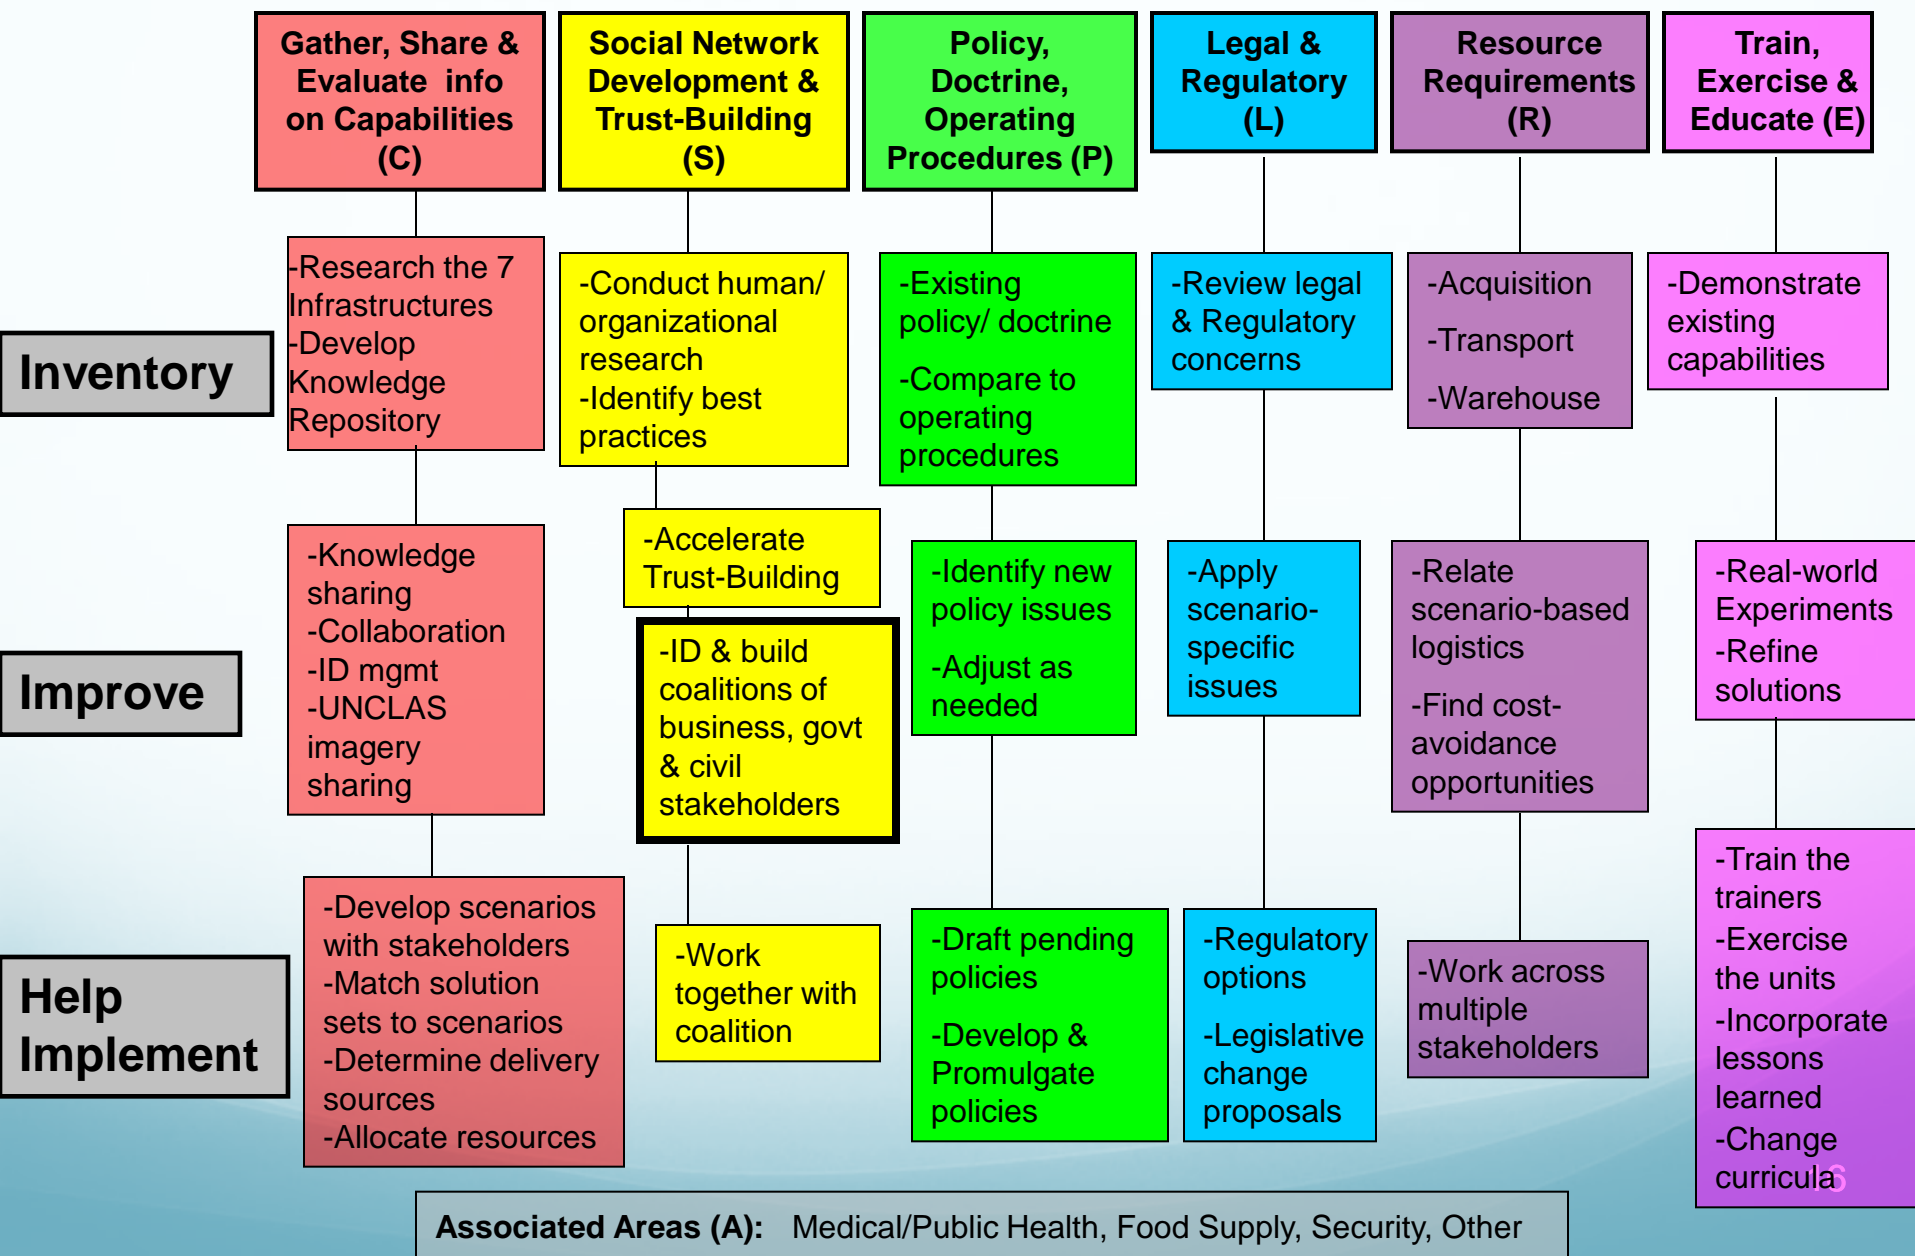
Gather, Share & Evaluate info on Capabilities (C)

Social Network Development & Trust-Building (S)

Policy, Doctrine, Operating Procedures (P)

Legal & Regulatory (L)

Resource Requirements (R)

Train, Exercise & Educate (E)

Inventory

-Research the 7 Infrastructures
-Develop Knowledge Repository

-Conduct human/ organizational research
-Identify best practices

-Existing policy/ doctrine

-Compare to operating procedures

-Review legal & Regulatory concerns

-Acquisition

-Transport

-Warehouse

-Demonstrate existing capabilities

Improve

-Knowledge sharing
-Collaboration
-ID mgmt
-UNCLAS imagery sharing

-Accelerate Trust-Building

-ID & build coalitions of business, govt & civil stakeholders

-Identify new policy issues

-Adjust as needed

-Apply scenario-specific issues

-Relate scenario-based logistics

-Find cost-avoidance opportunities

-Real-world Experiments
-Refine solutions

Help Implement

-Develop scenarios with stakeholders
-Match solution sets to scenarios
-Determine delivery sources
-Allocate resources

-Work together with coalition

-Draft pending policies

-Develop & Promulgate policies

-Regulatory options

-Legislative change proposals

-Work across multiple stakeholders

-Train the trainers
-Exercise the units
-Incorporate lessons learned
-Change curricula

6

Associated Areas (A): Medical/Public Health, Food Supply, Security, Other